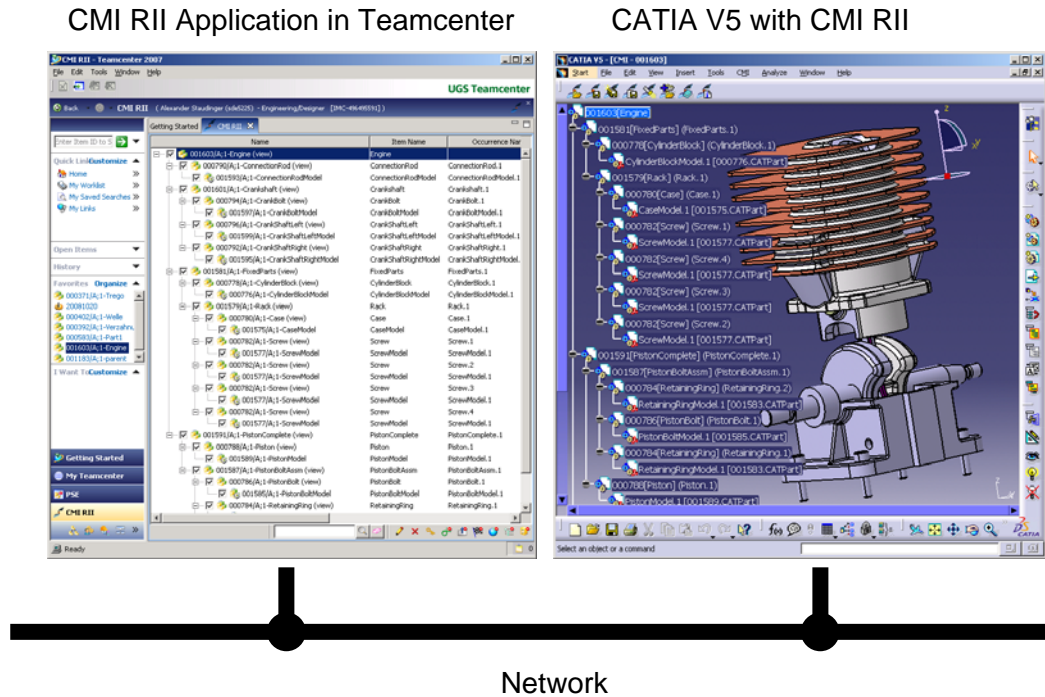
CMI RII Application in Teamcenter

CATIA V5 with CMI RII

CMI RII - Teamcenter 2007

File Edit Tools Window Help

UGS Teamcenter

Back CMI RII ( Alexander Staudinger (sde5225) - Engineering/Designer [IMC-496495591] )

Getting Started CMI RII

Enter Item ID to S

Quick Links Customize

Home

My Worklist

My Saved Searches

My Links

Open Items

History

Favorites Organize

000371/A;1-Trego

20081020

000402/A;1-Welle

000392/A;1-Verzahn

000583/A;1-Part1

001603/A;1-Engine

001183/A;1-parent

I Want To Customize

Getting Started

My Teamcenter

PSE

CMI RII

Ready

| Name | Item Name | Occurrence Nar |
|---|---|---|
| 001603/A;1-Engine (view) | Engine | |
| 000790/A;1-ConnectionRod (view) | ConnectionRod | ConnectionRod.1 |
| 001593/A;1-ConnectionRodModel | ConnectionRodModel | ConnectionRodModel.1 |
| 001601/A;1-Crankshaft (view) | Crankshaft | Crankshaft.1 |
| 000794/A;1-CrankBolt (view) | CrankBolt | CrankBolt.1 |
| 001597/A;1-CrankBoltModel | CrankBoltModel | CrankBoltModel.1 |
| 000796/A;1-CrankShaftLeft (view) | CrankShaftLeft | CrankShaftLeft.1 |
| 001599/A;1-CrankShaftLeftModel | CrankShaftLeftModel | CrankShaftLeftModel.1 |
| 000792/A;1-CrankShaftRight (view) | CrankShaftRight | CrankShaftRight.1 |
| 001595/A;1-CrankShaftRightModel | CrankShaftRightModel | CrankShaftRightModel. |
| 001581/A;1-FixedParts (view) | FixedParts | FixedParts.1 |
| 000778/A;1-CylinderBlock (view) | CylinderBlock | CylinderBlock.1 |
| 000776/A;1-CylinderBlockModel | CylinderBlockModel | CylinderBlockModel.1 |
| 001579/A;1-Rack (view) | Rack | Rack.1 |
| 000780/A;1-Case (view) | Case | Case.1 |
| 001575/A;1-CaseModel | CaseModel | CaseModel.1 |
| 000782/A;1-Screw (view) | Screw | Screw.1 |
| 001577/A;1-ScrewModel | ScrewModel | ScrewModel.1 |
| 000782/A;1-Screw (view) | Screw | Screw.2 |
| 001577/A;1-ScrewModel | ScrewModel | ScrewModel.1 |
| 000782/A;1-Screw (view) | Screw | Screw.3 |
| 001577/A;1-ScrewModel | ScrewModel | ScrewModel.1 |
| 000782/A;1-Screw (view) | Screw | Screw.4 |
| 001577/A;1-ScrewModel | ScrewModel | ScrewModel.1 |
| 001591/A;1-PistonComplete (view) | PistonComplete | PistonComplete.1 |
| 000788/A;1-Piston (view) | Piston | Piston.1 |
| 001589/A;1-PistonModel | PistonModel | PistonModel.1 |
| 001587/A;1-PistonBoltAssm (view) | PistonBoltAssm | PistonBoltAssm.1 |
| 000786/A;1-PistonBolt (view) | PistonBolt | PistonBolt.1 |
| 001585/A;1-PistonBoltModel | PistonBoltModel | PistonBoltModel.1 |
| 000784/A;1-RetainingRing (view) | RetainingRing | RetainingRing.1 |

CATIA V5 - [CMI - 001603]

Start File Edit View Insert Tools CMI Analyze Window Help

001603[Engine]
001581[FixedParts] (FixedParts.1)
000778[CylinderBlock] (CylinderBlock.1)
CylinderBlockModel.1 [000776.CATPart]
001579[Rack] (Rack.1)
000780[Case] (Case.1)
CaseModel.1 [001575.CATPart]
000782[Screw] (Screw.1)
ScrewModel.1 [001577.CATPart]
000782[Screw] (Screw.4)
ScrewModel.1 [001577.CATPart]
000782[Screw] (Screw.3)
ScrewModel.1 [001577.CATPart]
000782[Screw] (Screw.2)
ScrewModel.1 [001577.CATPart]
001591[PistonComplete] (PistonComplete.1)
001587[PistonBoltAssm] (PistonBoltAssm.1)
000784[RetainingRing] (RetainingRing.2)
RetainingRingModel.1 [001583.CATPart]
000786[PistonBolt] (PistonBolt.1)
PistonBoltModel.1 [001585.CATPart]
000784[RetainingRing] (RetainingRing.1)
RetainingRingModel.1 [001583.CATPart]
000788[Piston] (Piston.1)
PistonModel.1 [001589.CATPart]

CATIA

Select an object or a command

Network